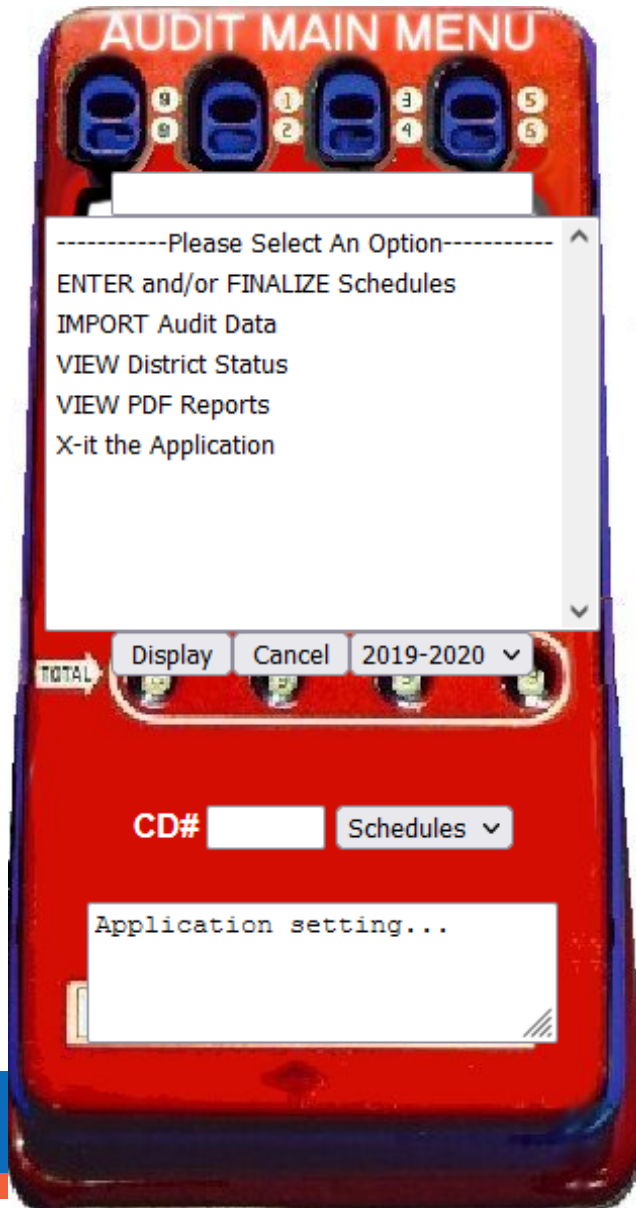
AUDIT MAIN MENU

0
0
1
2
3
4
5
6

-----------Please Select An Option-----------
ENTER and/or FINALIZE Schedules
IMPORT Audit Data
VIEW District Status
VIEW PDF Reports
X-it the Application

Display Cancel 2019-2020

TOTAL

CD# Schedules

Application setting...